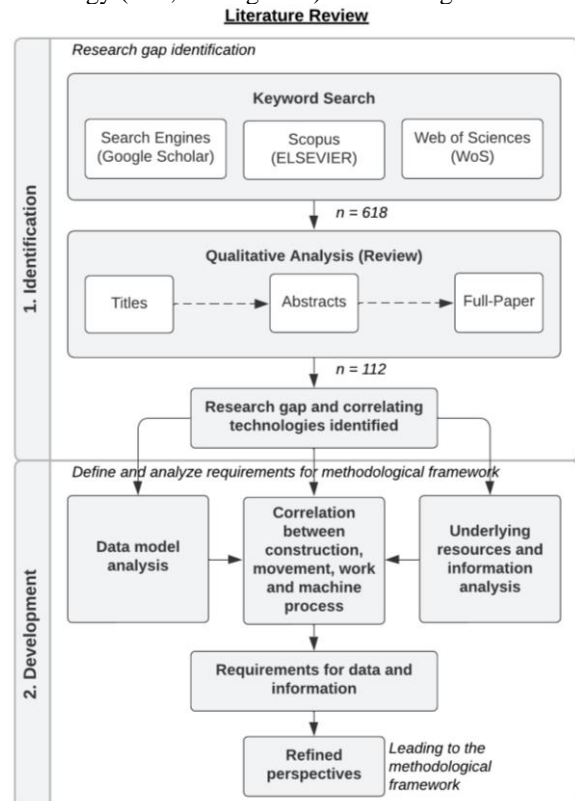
Literature Review

1. Identification

Research gap identification

Keyword Search

Search Engines (Google Scholar)

Scopus (ELSEVIER)

Web of Sciences (WoS)

n = 618

Qualitative Analysis (Review)

Titles

Abstracts

Full-Paper

n = 112

Research gap and correlating technologies identified

2. Development

Define and analyze requirements for methodological framework

Data model analysis

Correlation between construction, movement, work and machine process

Underlying resources and information analysis

Requirements for data and information

Refined perspectives

Leading to the methodological framework